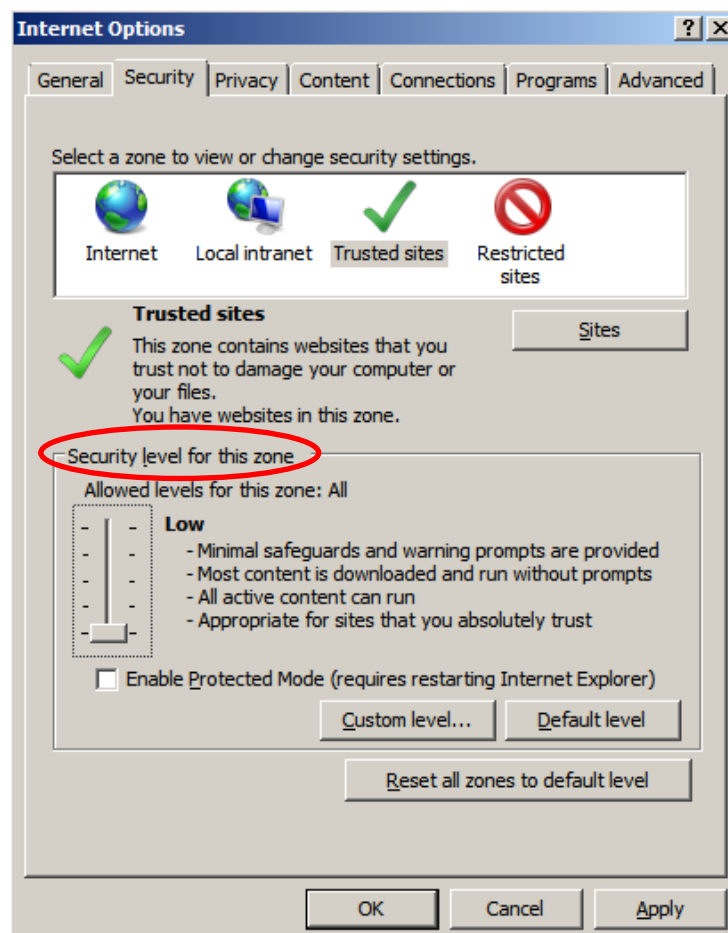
Internet Options

?

General Security Privacy Content Connections Programs Advanced

Select a zone to view or change security settings.

Internet Local intranet Trusted sites Restricted sites

Trusted sites

This zone contains websites that you trust not to damage your computer or your files.
You have websites in this zone.

Sites

Security level for this zone

Allowed levels for this zone: All

Low

- Minimal safeguards and warning prompts are provided
- Most content is downloaded and run without prompts
- All active content can run
- Appropriate for sites that you absolutely trust

Enable Protected Mode (requires restarting Internet Explorer)

Custom level... Default level

Reset all zones to default level

OK Cancel Apply